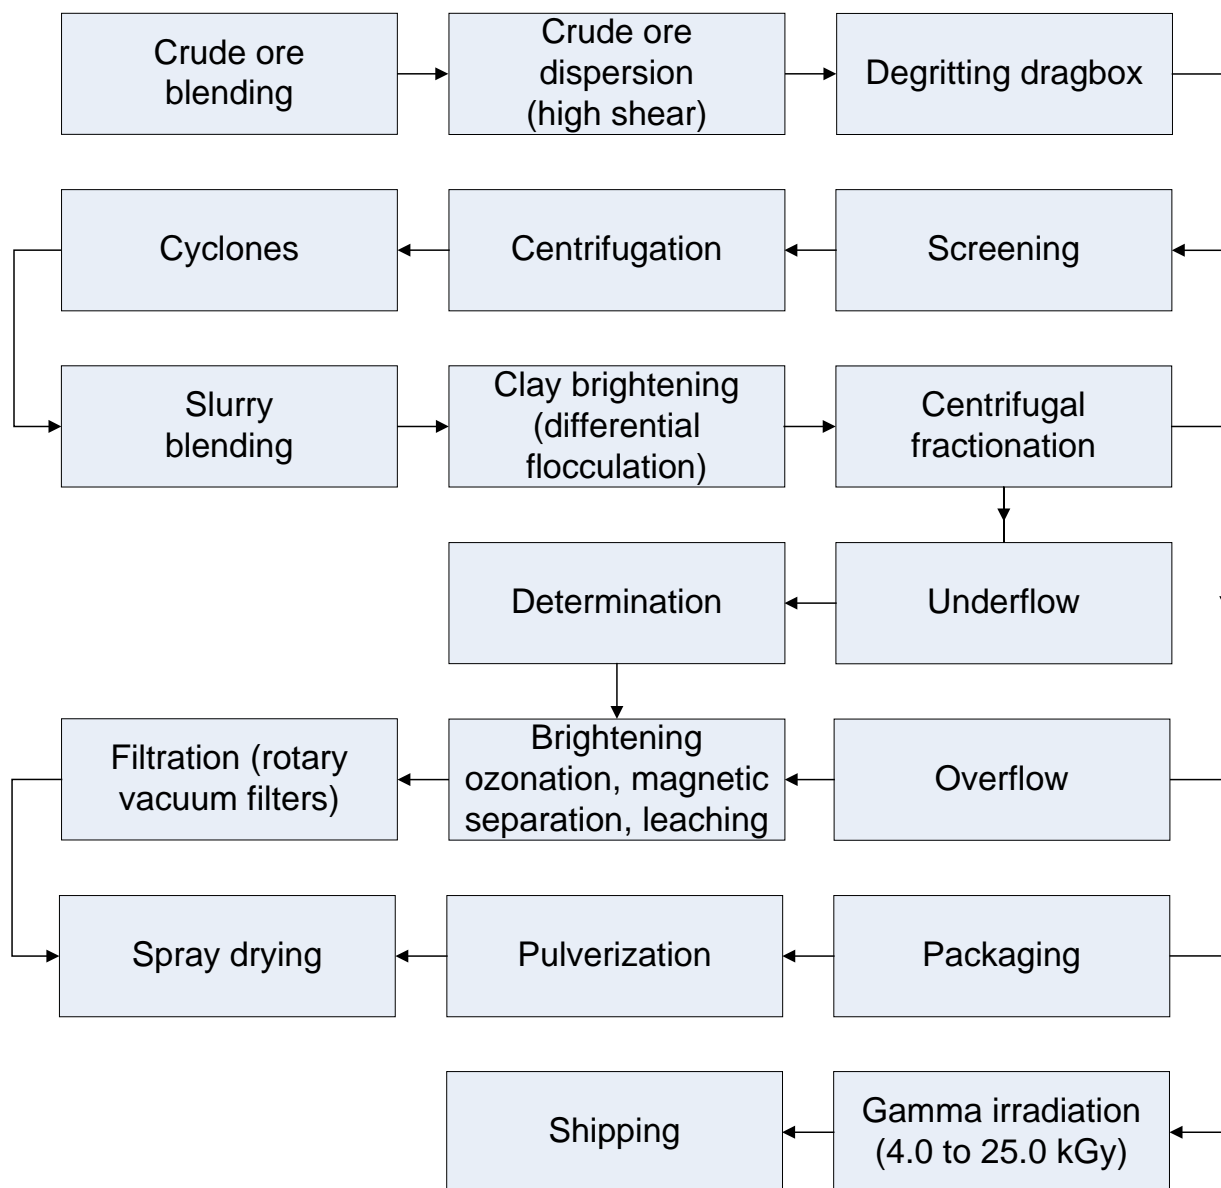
Crude ore blending

Crude ore dispersion (high shear)

Degritting dragbox

Cyclones

Centrifugation

Screening

Slurry blending

Clay brightening (differential flocculation)

Centrifugal fractionation

Determination

Underflow

Filtration (rotary vacuum filters)

Brightening ozonation, magnetic separation, leaching

Overflow

Spray drying

Pulverization

Packaging

Shipping

Gamma irradiation (4.0 to 25.0 kGy)